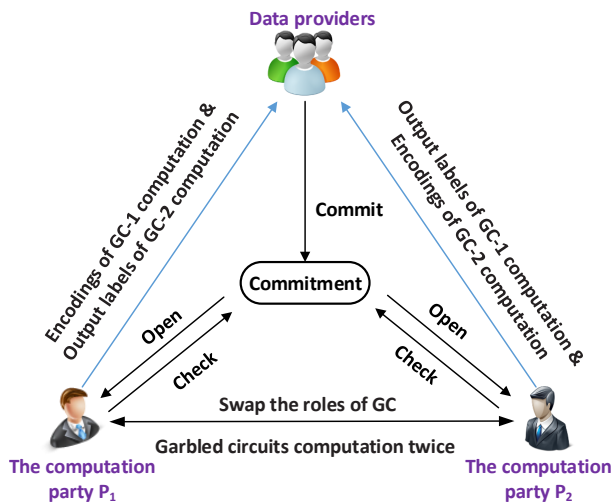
Data providers

Encodings of GC-1 computation & Output labels of GC-2 computation

Output labels of GC-1 computation & Encodings of GC-2 computation

Commit

Commitment

Open

Check

Open

Check

Swap the roles of GC

Garbled circuits computation twice

The computation party $P_1$

The computation party $P_2$